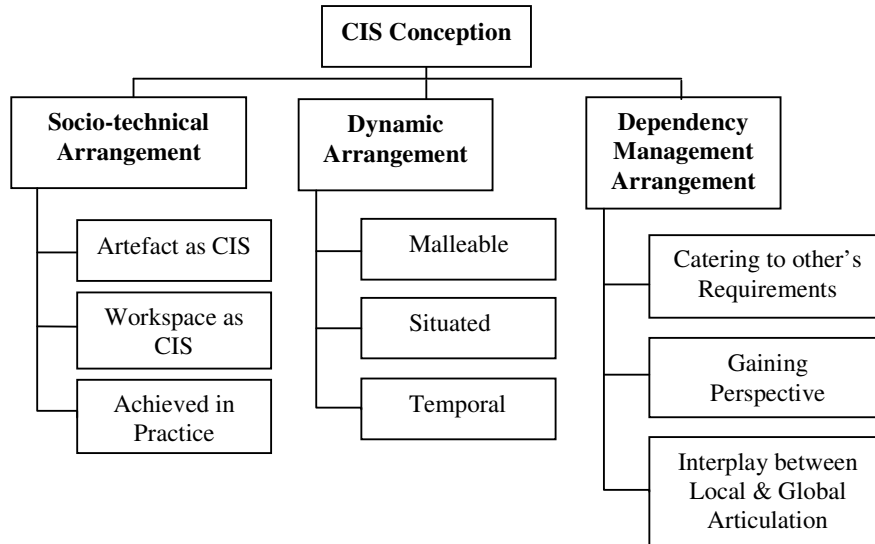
CIS Conception

Socio-technical Arrangement

Artefact as CIS

Workspace as CIS

Achieved in Practice

Dynamic Arrangement

Malleable

Situated

Temporal

Dependency Management Arrangement

Catering to other's Requirements

Gaining Perspective

Interplay between Local & Global Articulation